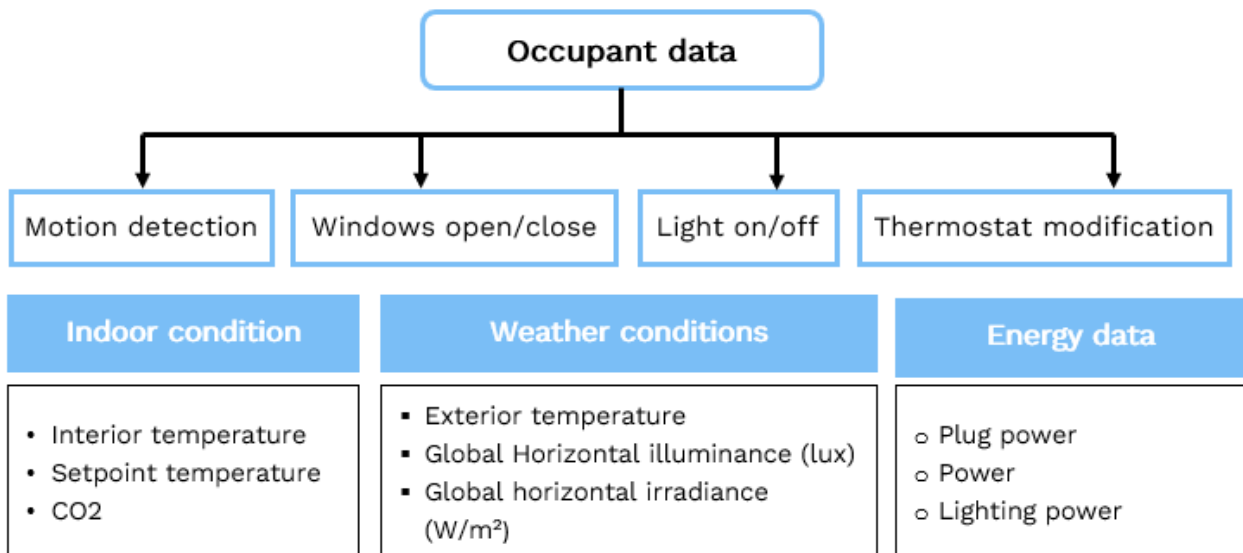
Occupant data

Motion detection

Windows open/close

Light on/off

Thermostat modification

Indoor condition

- Interior temperature
- Setpoint temperature
- CO2

Weather conditions

- Exterior temperature
- Global Horizontal illuminance (lux)
- Global horizontal irradiance (W/m²)

Energy data

- Plug power
- Power
- Lighting power